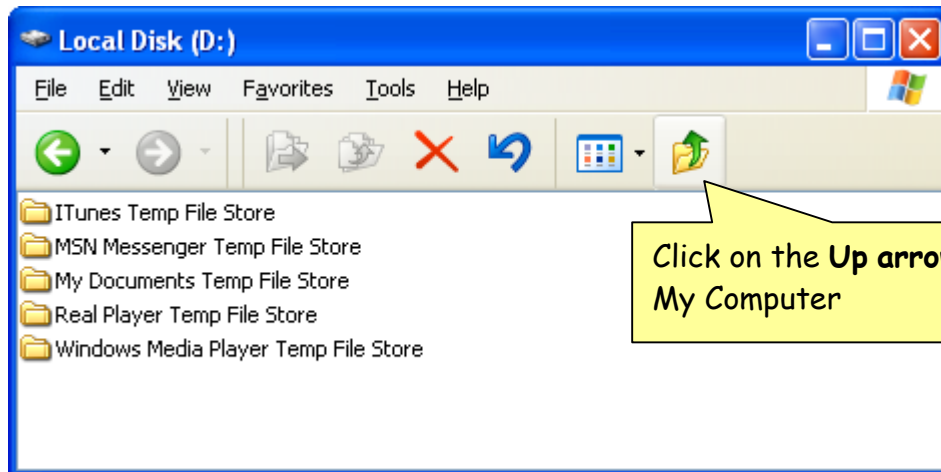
Local Disk (D:)

File Edit View Favorites Tools Help

ITunes Temp File Store
MSN Messenger Temp File Store
My Documents Temp File Store
Real Player Temp File Store
Windows Media Player Temp File Store

Click on the **Up arro**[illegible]
My Computer